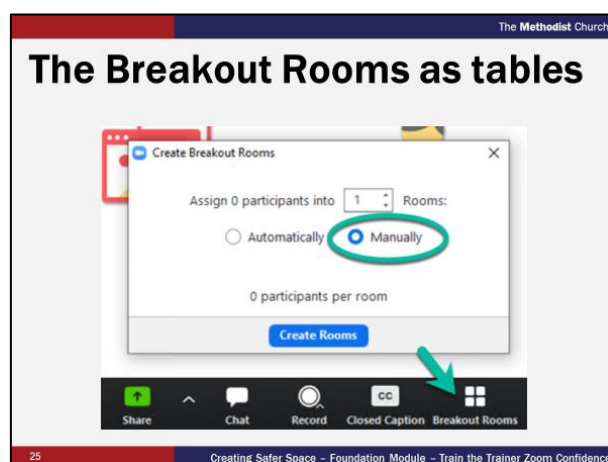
The Methodist Church

The Breakout Rooms as tables

Create Breakout Rooms

Assign 0 participants into 1 Rooms:

Automatically Manually

0 participants per room

Create Rooms

Share

Chat

Record

CC

Closed Caption

Breakout Rooms

25

Creating Safer Space – Foundation Module – Train the Trainer Zoom Confidence